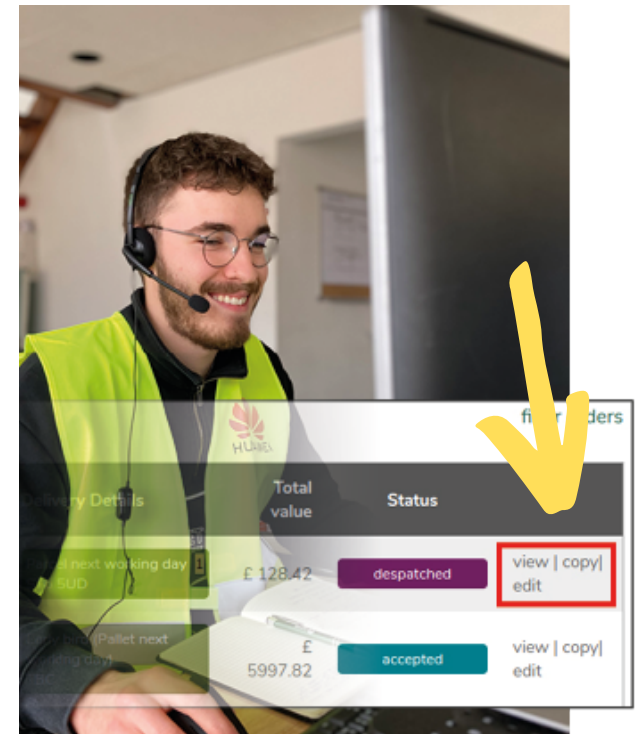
HUAWEI

fi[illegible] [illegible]ders

| Delivery Details | Total value | Status | |
|---|---|---|---|
| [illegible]el next working day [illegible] SUD | £ 128.42 | despatched | view \| copy\| edit |
| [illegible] (Pallet next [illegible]king day) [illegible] | £ 5997.82 | accepted | view \| copy\| edit |